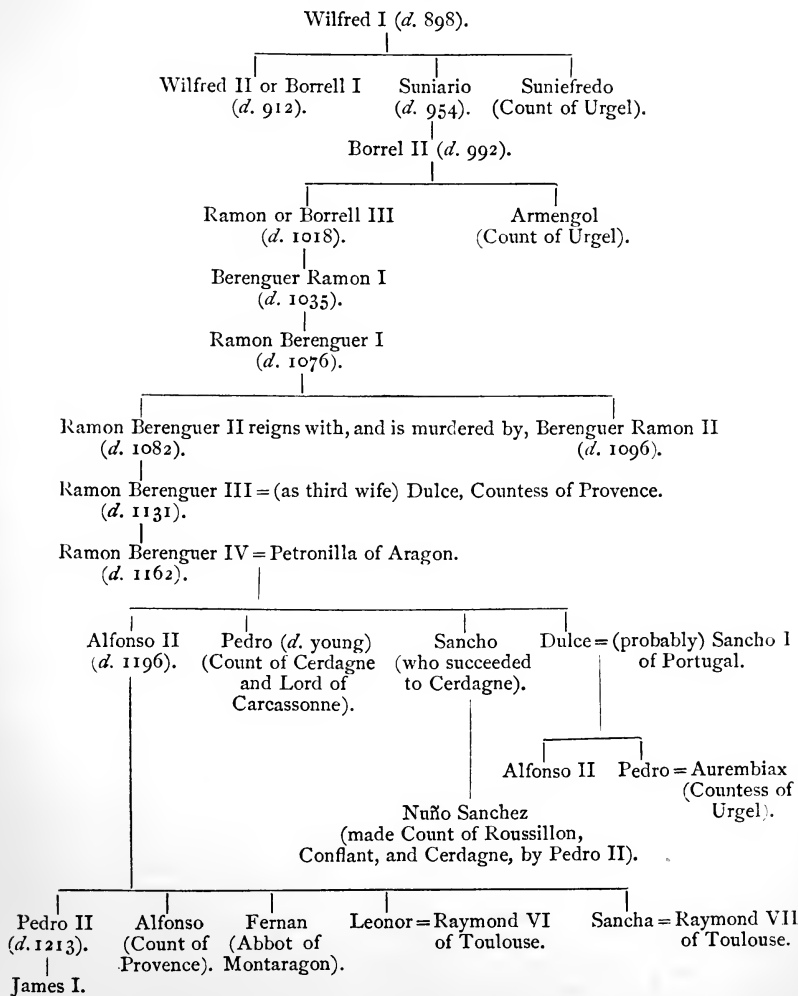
Wilfred I (*d.* 898).

Wilfred II or Borrell I (*d.* 912).

Suniario (*d.* 954).

Suniefredo (Count of Urgel).

Borrel II (*d.* 992).

Ramon or Borrell III (*d.* 1018).

Armengol (Count of Urgel).

Berenguer Ramon I (*d.* 1035).

Ramon Berenguer I (*d.* 1076).

Ramon Berenguer II reigns with, and is murdered by, Berenguer Ramon II (*d.* 1082). (*d.* 1096).

Ramon Berenguer III = (as third wife) Dulce, Countess of Provence. (*d.* 1131).

Ramon Berenguer IV = Petronilla of Aragon. (*d.* 1162).

Alfonso II (*d.* 1196).

Pedro (*d.* young) (Count of Cerdagne and Lord of Carcassonne).

Sancho (who succeeded to Cerdagne).

Dulce = (probably) Sancho I of Portugal.

Alfonso II

Pedro = Aurembiax (Countess of Urgel).

Nuño Sanchez (made Count of Roussillon, Conflant, and Cerdagne, by Pedro II).

Pedro II (*d.* 1213).

Alfonso (Count of Provence).

Fernan (Abbot of Montaragon).

Leonor = Raymond VI of Toulouse.

Sancha = Raymond VII of Toulouse.

James I.